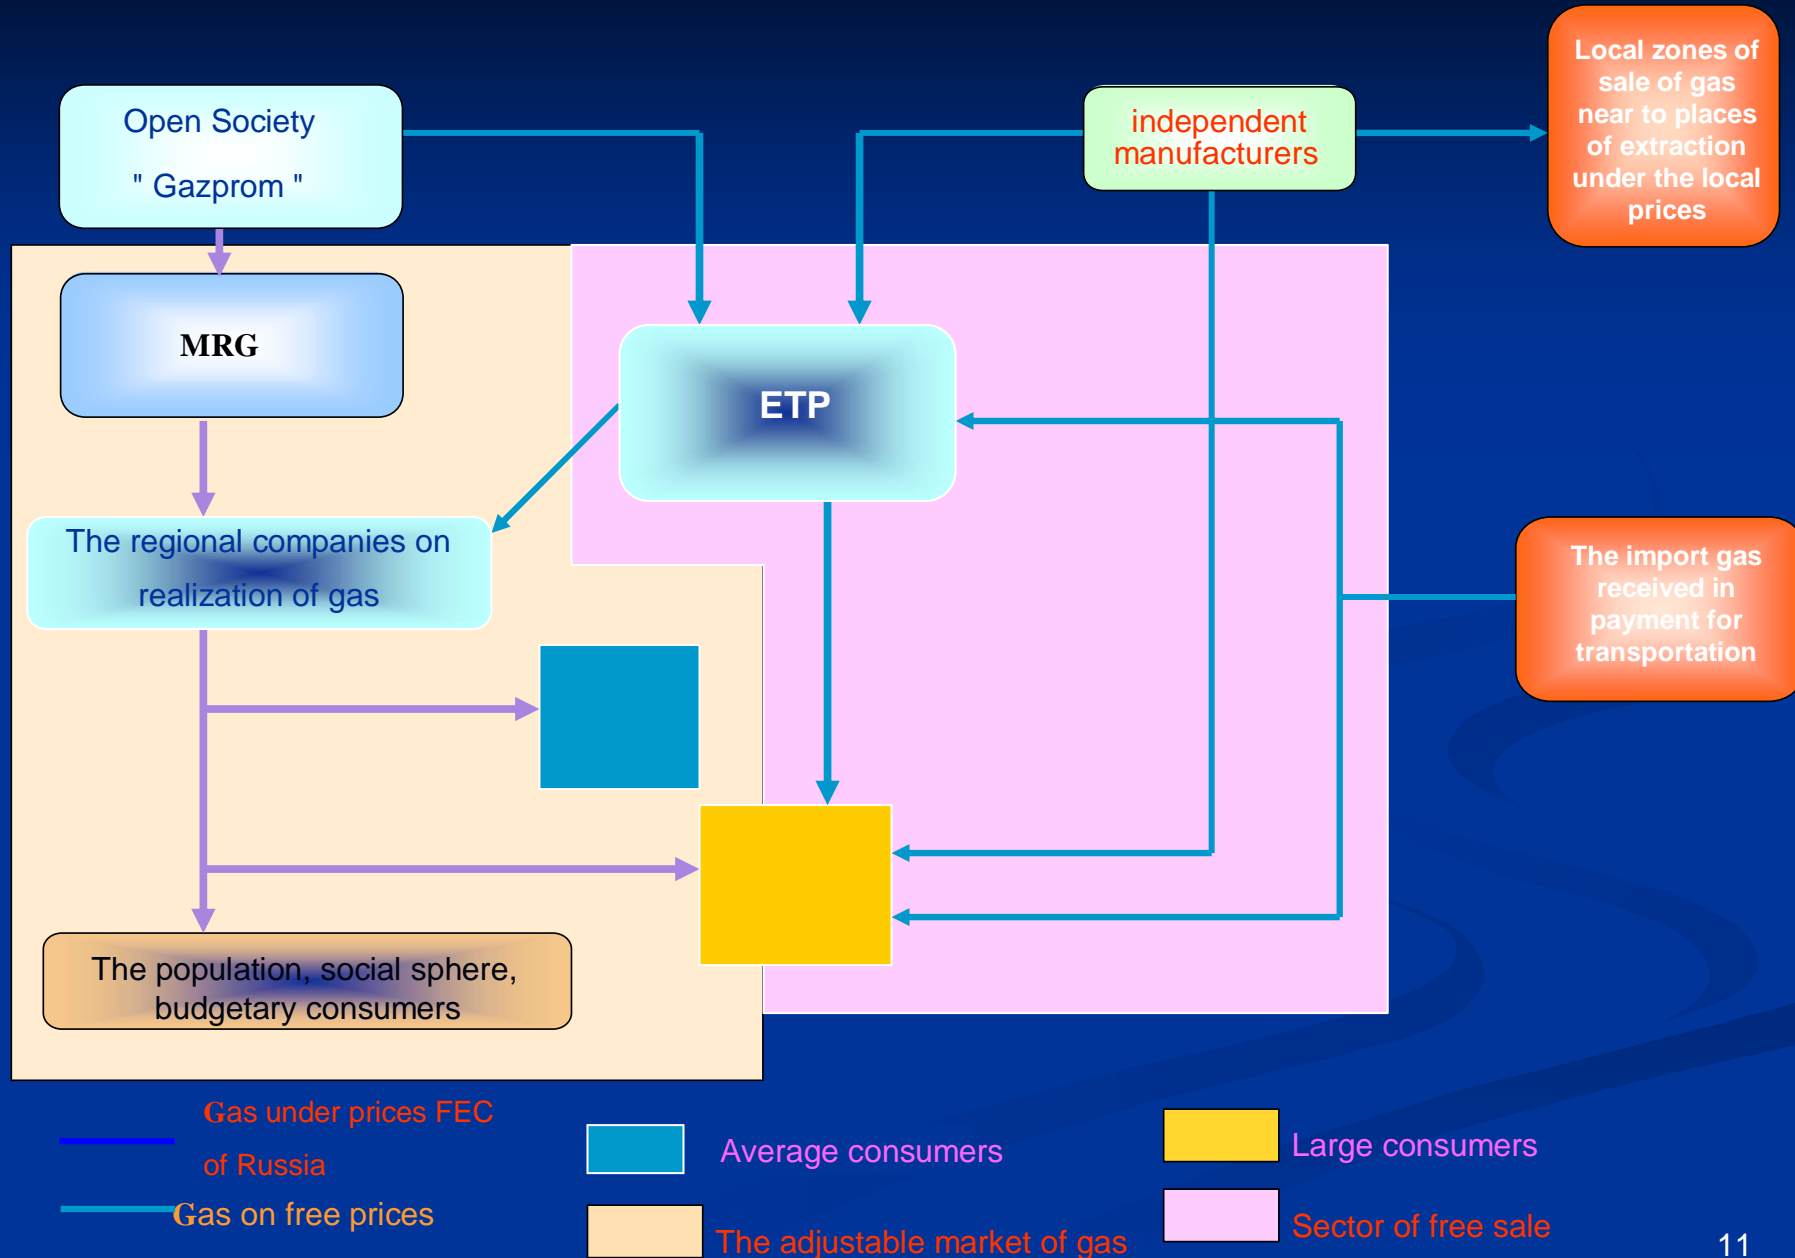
Open Society
" Gazprom "

independent manufacturers

Local zones of sale of gas near to places of extraction under the local prices

MRG

ETP

The regional companies on realization of gas

The import gas received in payment for transportation

The population, social sphere, budgetary consumers

Gas under prices FEC of Russia

Gas on free prices

Average consumers

The adjustable market of gas

Large consumers

Sector of free sale

11